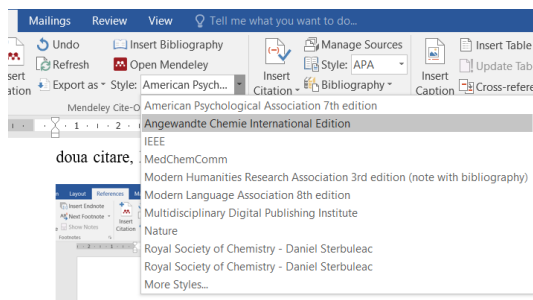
Mailings Review View Tell me what you want to do...

sert
tation

Undo
Refresh
Export as
Style: American Psych...

Insert Bibliography
Open Mendeley

Mendeley Cite-O

Insert
Citation

Manage Sources
Style: APA
Bibliography

Insert
Caption

Insert Table
Update Tab
Cross-refere

1 · 2 ·

doua citare,

Layout References Ma
Insert Endnote
Next Footnote
Show Notes
Footnotes
Insert
Citation

American Psychological Association 7th edition
Angewandte Chemie International Edition
IEEE
MedChemComm
Modern Humanities Research Association 3rd edition (note with bibliography)
Modern Language Association 8th edition
Multidisciplinary Digital Publishing Institute
Nature
Royal Society of Chemistry - Daniel Sterbuleac
Royal Society of Chemistry - Daniel Sterbuleac
More Styles...